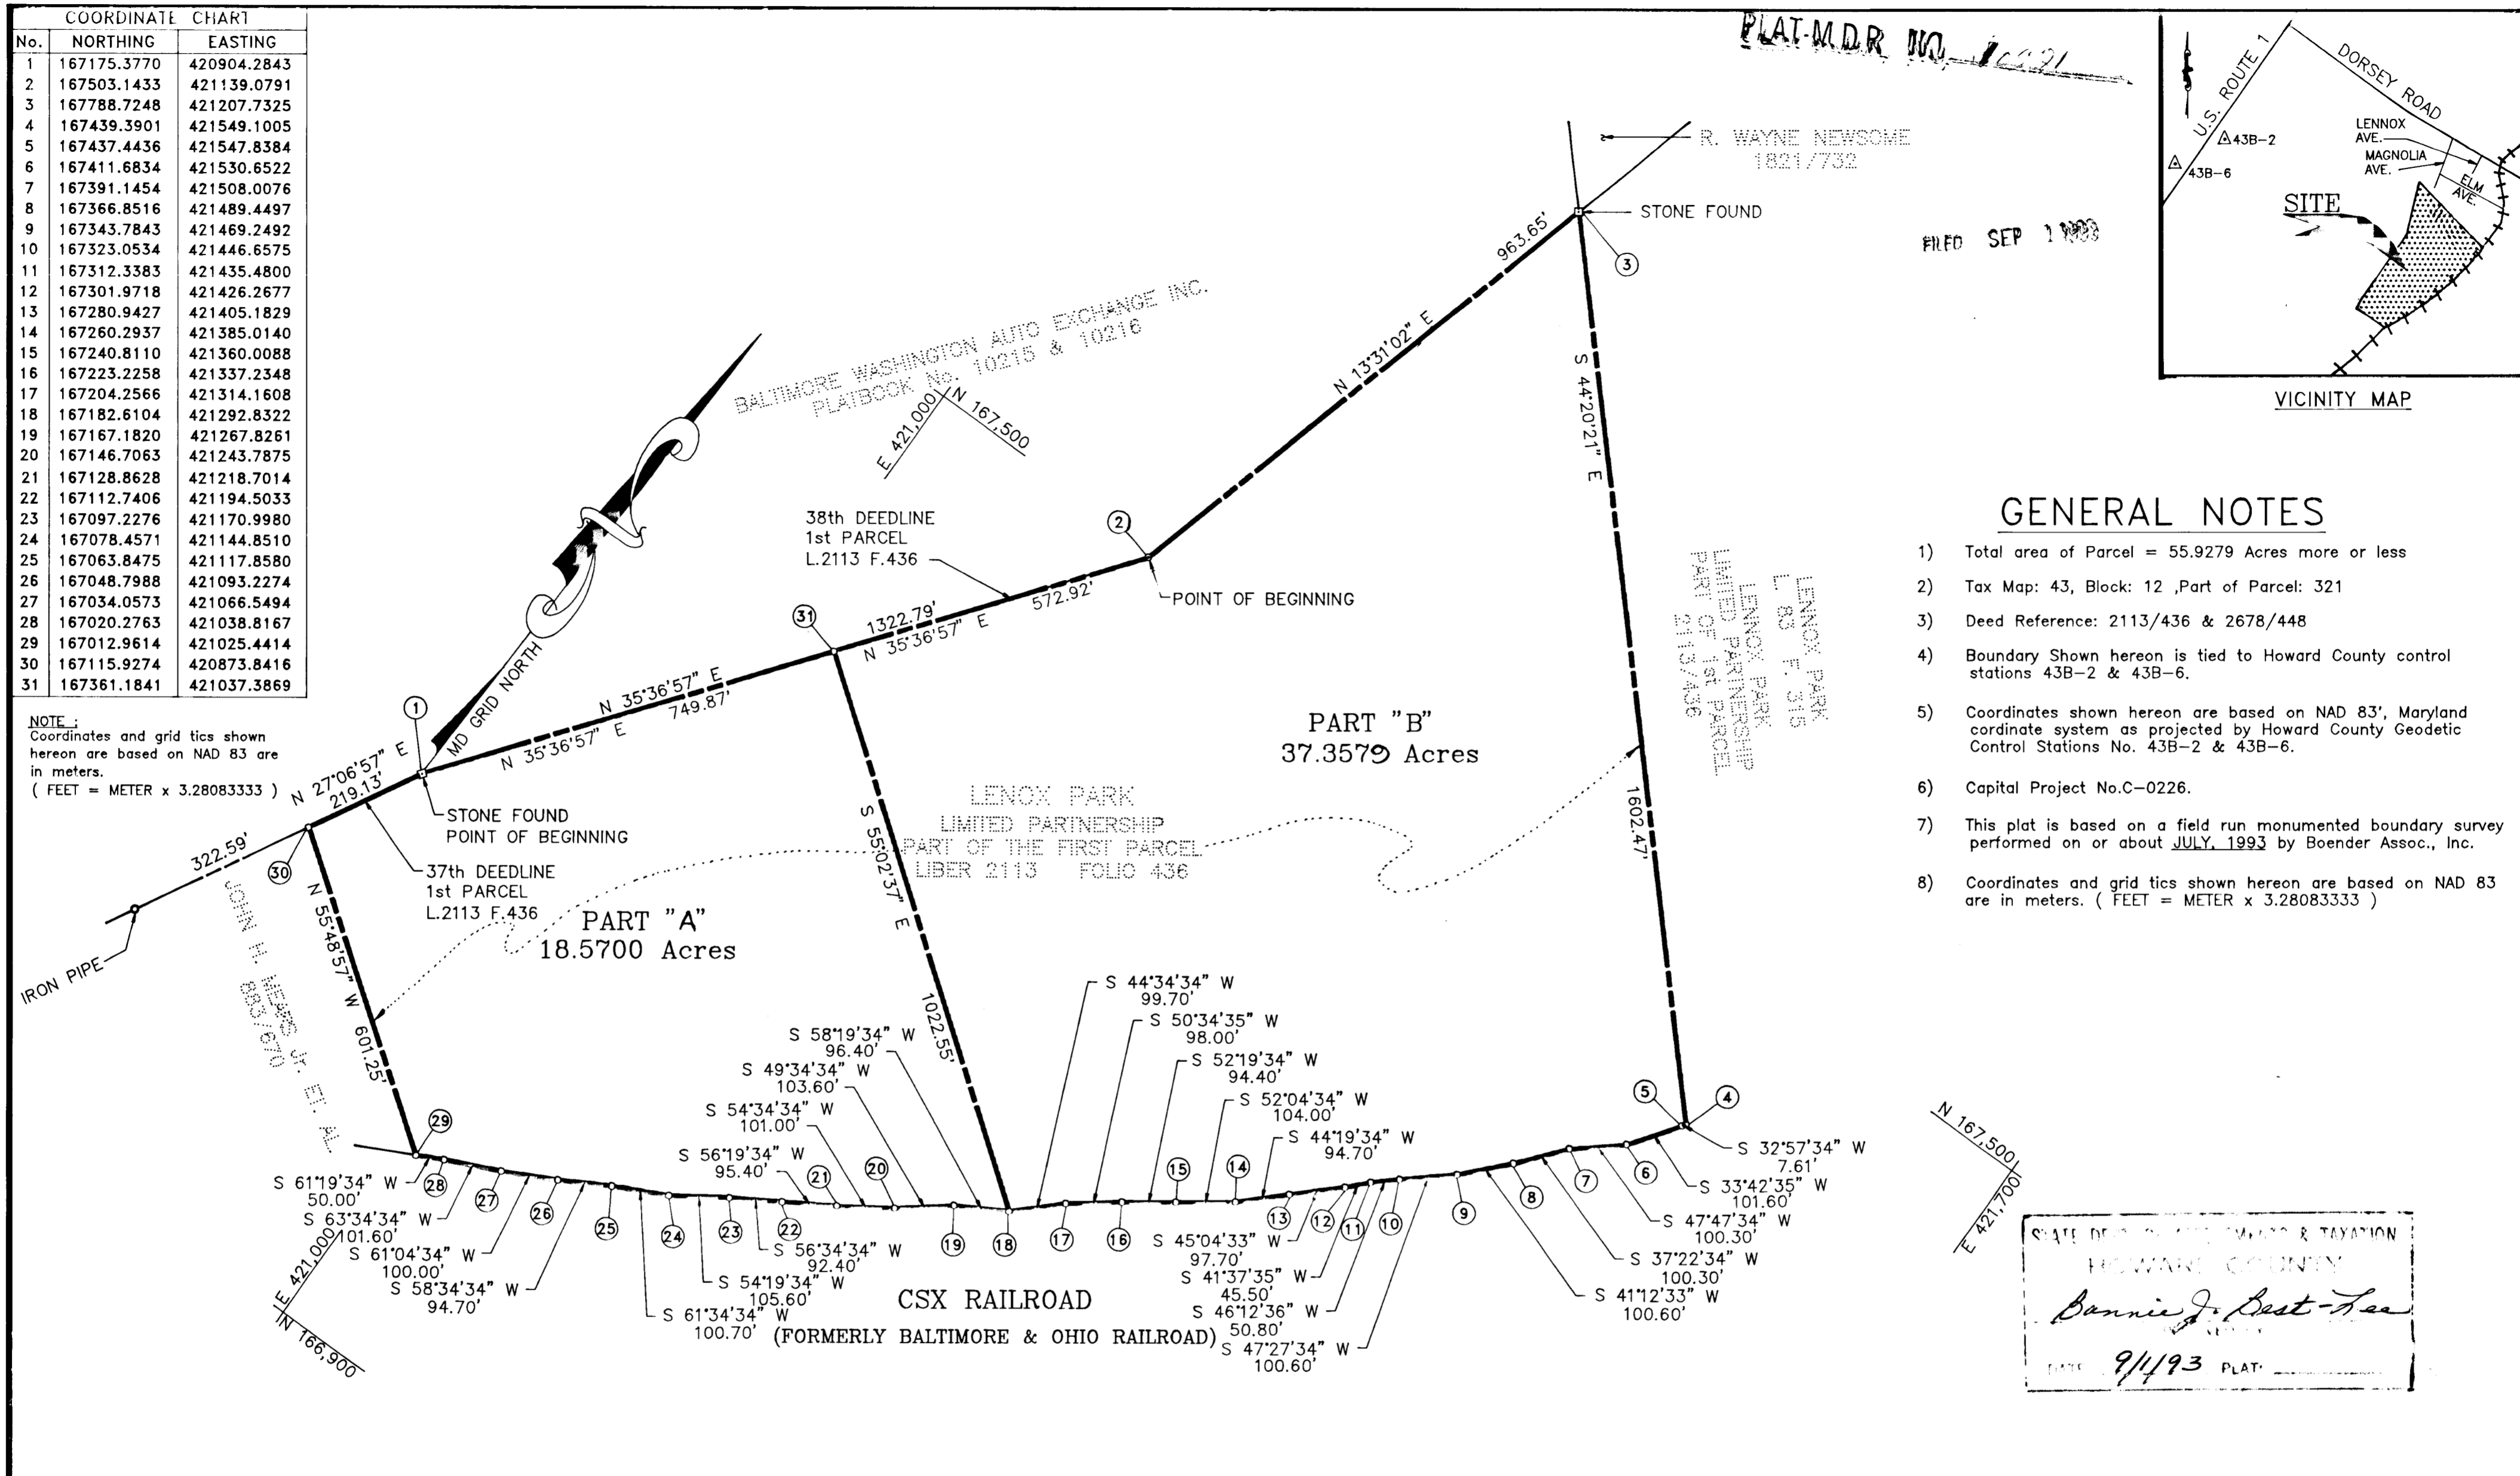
COORDINATE CHART

| No. | NORTHING | EASTING |
|---|---|---|
| 1 | 167175.3770 | 420904.2843 |
| 2 | 167503.1433 | 421139.0791 |
| 3 | 167788.7248 | 421207.7325 |
| 4 | 167439.3901 | 421549.1005 |
| 5 | 167437.4436 | 421547.8384 |
| 6 | 167411.6834 | 421530.6522 |
| 7 | 167391.1454 | 421508.0076 |
| 8 | 167366.8516 | 421489.4497 |
| 9 | 167343.7843 | 421469.2492 |
| 10 | 167323.0534 | 421446.6575 |
| 11 | 167312.3383 | 421435.4800 |
| 12 | 167301.9718 | 421426.2677 |
| 13 | 167280.9427 | 421405.1829 |
| 14 | 167260.2937 | 421385.0140 |
| 15 | 167240.8110 | 421360.0088 |
| 16 | 167223.2258 | 421337.2348 |
| 17 | 167204.2566 | 421314.1608 |
| 18 | 167182.6104 | 421292.8322 |
| 19 | 167167.1820 | 421267.8261 |
| 20 | 167146.7063 | 421243.7875 |
| 21 | 167128.8628 | 421218.7014 |
| 22 | 167112.7406 | 421194.5033 |
| 23 | 167097.2276 | 421170.9980 |
| 24 | 167078.4571 | 421144.8510 |
| 25 | 167063.8475 | 421117.8580 |
| 26 | 167048.7988 | 421093.2274 |
| 27 | 167034.0573 | 421066.5494 |
| 28 | 167020.2763 | 421038.8167 |
| 29 | 167012.9614 | 421025.4414 |
| 30 | 167115.9274 | 420873.8416 |
| 31 | 167361.1841 | 421037.3869 |

NOTE :
Coordinates and grid tics shown hereon are based on NAD 83 are in meters.
( FEET = METER x 3.28083333 )

PLAT-M.D.R. NO. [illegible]

R. WAYNE NEWSOME 1821/732

STONE FOUND

FILED SEP 1 1993

BALTIMORE WASHINGTON AUTO EXCHANGE INC. PLATBOOK No. 10215 & 10216

E 421,000 N 167,500

963.65' N 13°31'02" E

S 44°20'21" E

38th DEEDLINE 1st PARCEL L.2113 F.436

POINT OF BEGINNING

1322.79' N 35°36'57" E 572.92'

N 35°36'57" E 749.87'

N 35°36'57" E

MD GRID NORTH

N 27°06'57" E 219.13'

STONE FOUND POINT OF BEGINNING

322.59'

37th DEEDLINE 1st PARCEL L.2113 F.436

IRON PIPE

JOHN H. MEYERS Jr. ET. AL. 883/670

N 55°48'57" W 601.25'

PART "A" 18.5700 Acres

LENOX PARK LIMITED PARTNERSHIP PART OF THE FIRST PARCEL LIBER 2113 FOLIO 436

S 55°02'37" E 1022.55'

PART "B" 37.3579 Acres

LENNOX PARK L. 83 F. 315

LENNOX PARK LIMITED PARTNERSHIP PART OF 1st PARCEL 2113/436

1602.47'

S 44°34'34" W 99.70'
S 50°34'35" W 98.00'
S 52°19'34" W 94.40'
S 52°04'34" W 104.00'
S 44°19'34" W 94.70'
S 58°19'34" W 96.40'
S 49°34'34" W 103.60'
S 54°34'34" W 101.00'
S 56°19'34" W 95.40'
S 61°19'34" W 50.00'
S 63°34'34" W 101.60'
S 61°04'34" W 100.00'
S 58°34'34" W 94.70'
S 56°34'34" W 92.40'
S 54°19'34" W 105.60'
S 61°34'34" W 100.70'
S 45°04'33" W 97.70'
S 41°37'35" W 45.50'
S 46°12'36" W 50.80'
S 47°27'34" W 100.60'
S 32°57'34" W 7.61'
S 33°42'35" W 101.60'
S 47°47'34" W 100.30'
S 37°22'34" W 100.30'
S 41°12'33" W 100.60'

1 2 3 4 5 6 7 8 9 10 11 12 13 14 15 16 17 18 19 20 21 22 23 24 25 26 27 28 29 30 31

CSX RAILROAD
(FORMERLY BALTIMORE & OHIO RAILROAD)

E 421,000 N 166,900

N 167,500 E 421,700

U.S. ROUTE 1
DORSEY ROAD
43B-2
43B-6
LENNOX AVE.
MAGNOLIA AVE.
ELM AVE.
SITE
VICINITY MAP

GENERAL NOTES

1) Total area of Parcel = 55.9279 Acres more or less

2) Tax Map: 43, Block: 12 ,Part of Parcel: 321

3) Deed Reference: 2113/436 & 2678/448

4) Boundary Shown hereon is tied to Howard County control stations 43B-2 & 43B-6.

5) Coordinates shown hereon are based on NAD 83', Maryland cordinate system as projected by Howard County Geodetic Control Stations No. 43B-2 & 43B-6.

6) Capital Project No.C-0226.

7) This plat is based on a field run monumented boundary survey performed on or about JULY, 1993 by Boender Assoc., Inc.

8) Coordinates and grid tics shown hereon are based on NAD 83 are in meters. ( FEET = METER x 3.28083333 )

STATE DE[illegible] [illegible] & TAXATION
HOWARD COUNTY
Bonnie J. Best-Lee
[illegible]
DATE 9/1/93 PLAT ________